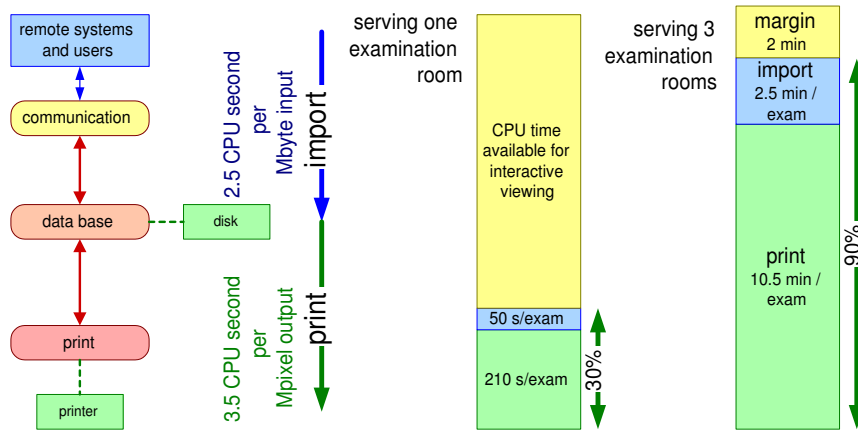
remote systems and users

communication

data base

disk

print

printer

2.5 CPU second per Mbyte input

import

3.5 CPU second per Mpixel output

print

serving one examination room

CPU time available for interactive viewing

50 s/exam

210 s/exam

30%

serving 3 examination rooms

margin
2 min

import
2.5 min / exam

print
10.5 min / exam

90%